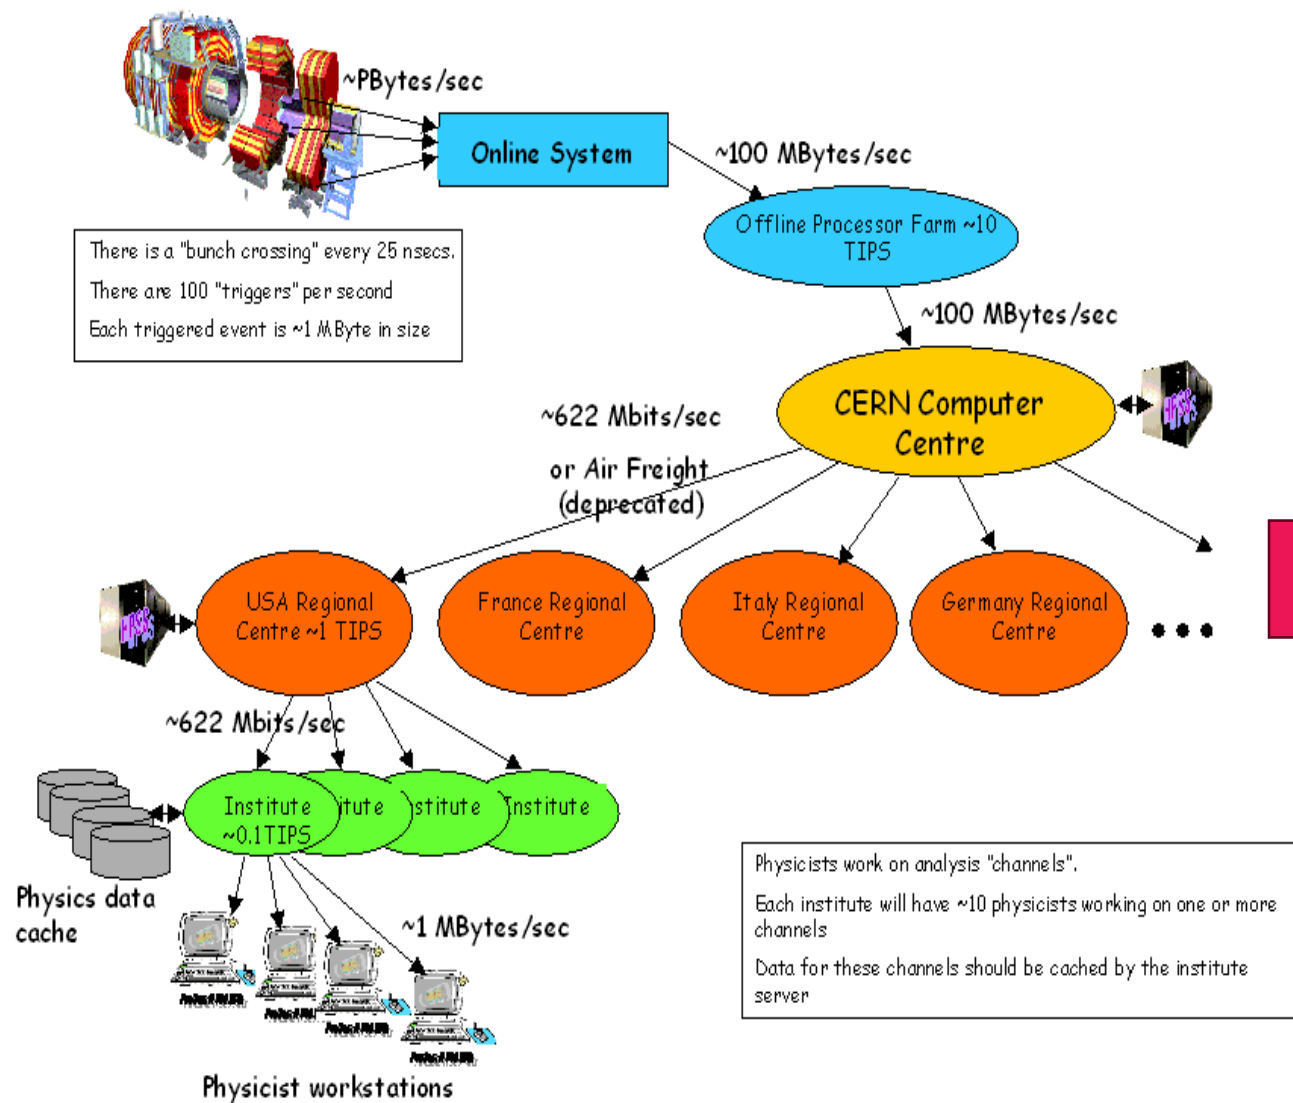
~PBytes/sec

Online System

~100 MBytes/sec

Offline Processor Farm ~10 TIPS

There is a "bunch crossing" every 25 nsecs.

There are 100 "triggers" per second

Each triggered event is ~1 MByte in size

~100 MBytes/sec

CERN Computer Centre

HPSS

~622 Mbits/sec

or Air Freight (deprecated)

HPSS

USA Regional Centre ~1 TIPS

France Regional Centre

Italy Regional Centre

Germany Regional Centre

• • •

~622 Mbits/sec

Institute ~0.1TIPS

itute

stitute

Institute

Physics data cache

~1 MBytes/sec

Physicist workstations

Physicists work on analysis "channels".

Each institute will have ~10 physicists working on one or more channels

Data for these channels should be cached by the institute server